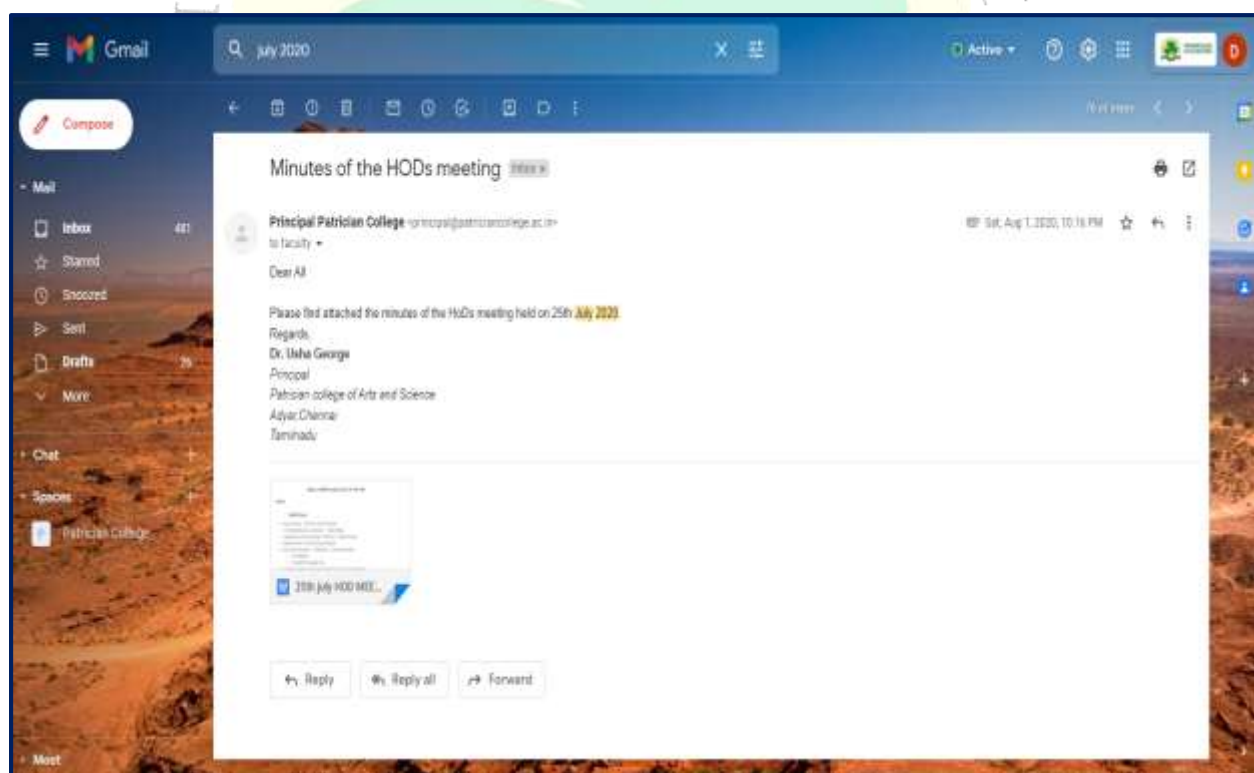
Gmail

july 2020

Active

Compose

Mail

Inbox 481

Starred

Snoozed

Sent

Drafts 75

More

Chat

Spaces

Patrician College

Meet

Minutes of the HODs meeting Inbox

Principal Patrician College <principal@patriciancollege.ac.in>
to faculty

Sat, Aug 1, 2020, 10:16 PM

Dear All

Please find attached the minutes of the HoDs meeting held on 25th July 2020.
Regards
Dr. Usha George
Principal
Patrician college of Arts and Science
Adyar,Chennai
Taminadu

25th july HOD MEE...

Reply

Reply all

Forward